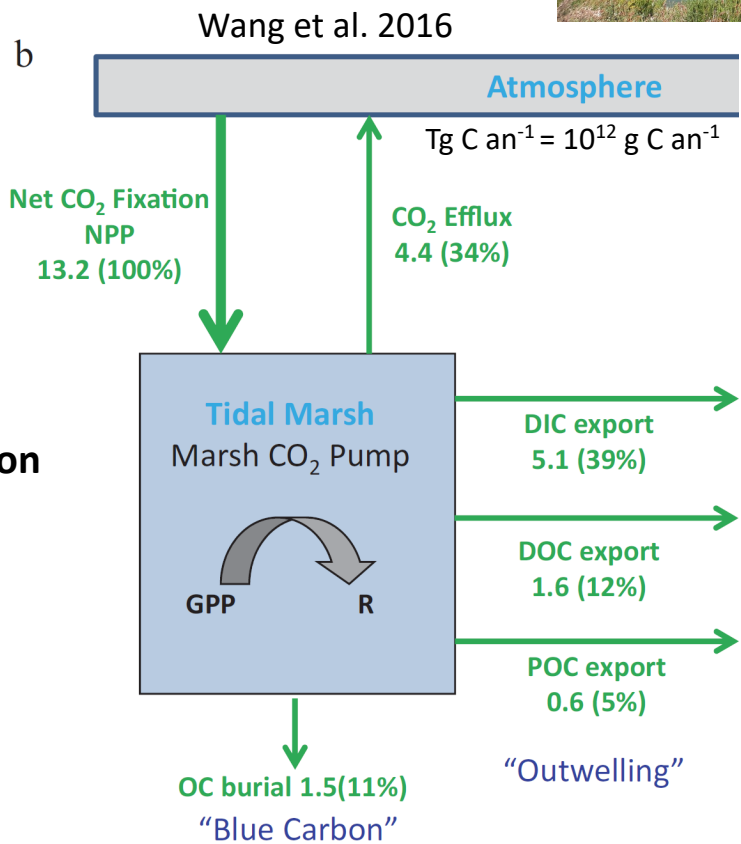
Wang et al. 2016

b

Atmosphere

Tg C an$^{-1}$ = $10^{12}$ g C an$^{-1}$

Net $CO_2$ Fixation
NPP
13.2 (100%)

$CO_2$ Efflux
4.4 (34%)

on

Tidal Marsh
Marsh $CO_2$ Pump

GPP

R

DIC export
5.1 (39%)

DOC export
1.6 (12%)

POC export
0.6 (5%)

OC burial 1.5(11%)

"Blue Carbon"

"Outwelling"